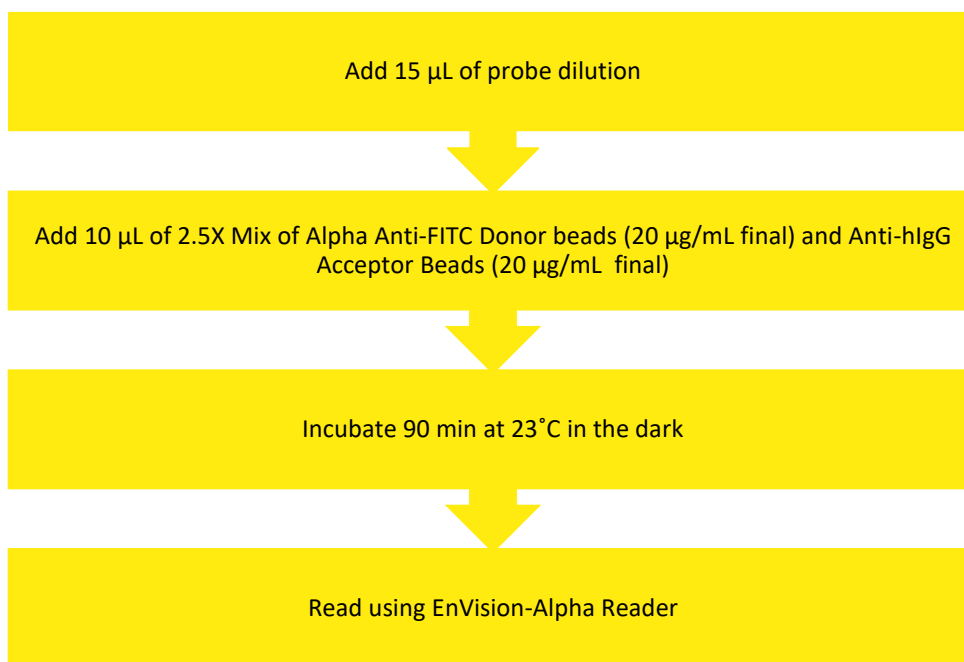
Add 15 µL of probe dilution

Add 10 µL of 2.5X Mix of Alpha Anti-FITC Donor beads (20 µg/mL final) and Anti-hIgG Acceptor Beads (20 µg/mL final)

Incubate 90 min at 23˚C in the dark

Read using EnVision-Alpha Reader